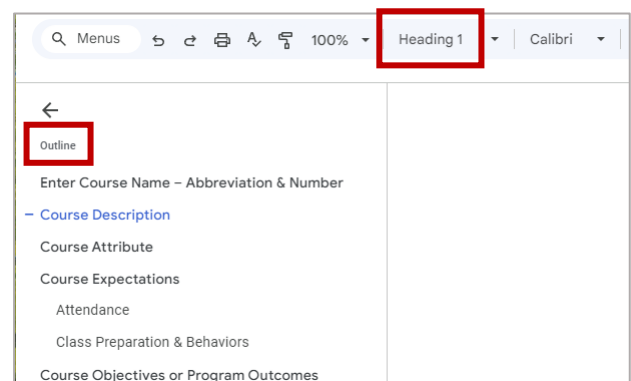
Menus 100% Heading 1 Calibri

Outline

Enter Course Name – Abbreviation & Number

Course Description

Course Attribute

Course Expectations

Attendance

Class Preparation & Behaviors

Course Objectives or Program Outcomes